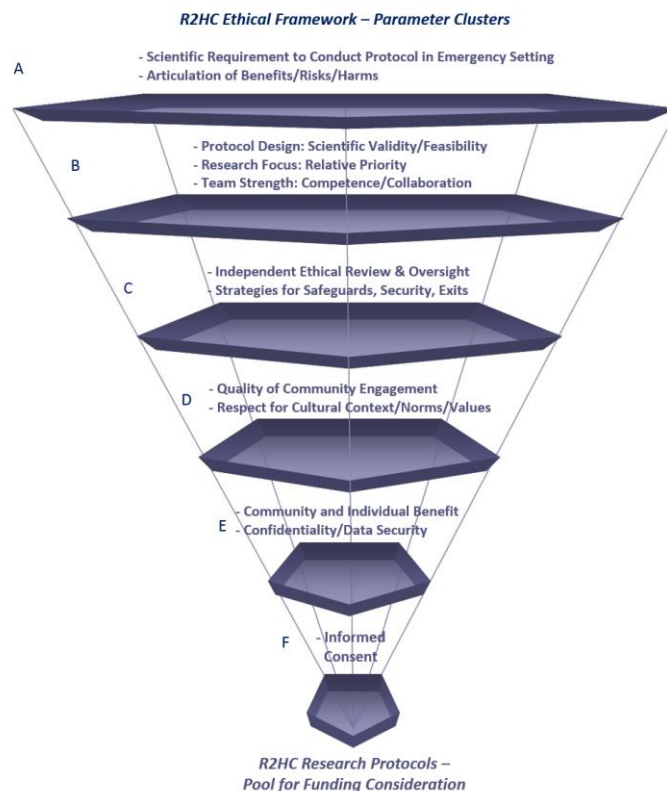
R2HC Ethical Framework – Parameter Clusters

A

- Scientific Requirement to Conduct Protocol in Emergency Setting
- Articulation of Benefits/Risks/Harms

B

- Protocol Design: Scientific Validity/Feasibility
- Research Focus: Relative Priority
- Team Strength: Competence/Collaboration

C

- Independent Ethical Review & Oversight
- Strategies for Safeguards, Security, Exits

D

- Quality of Community Engagement
- Respect for Cultural Context/Norms/Values

E

- Community and Individual Benefit
- Confidentiality/Data Security

F

- Informed Consent

R2HC Research Protocols – Pool for Funding Consideration